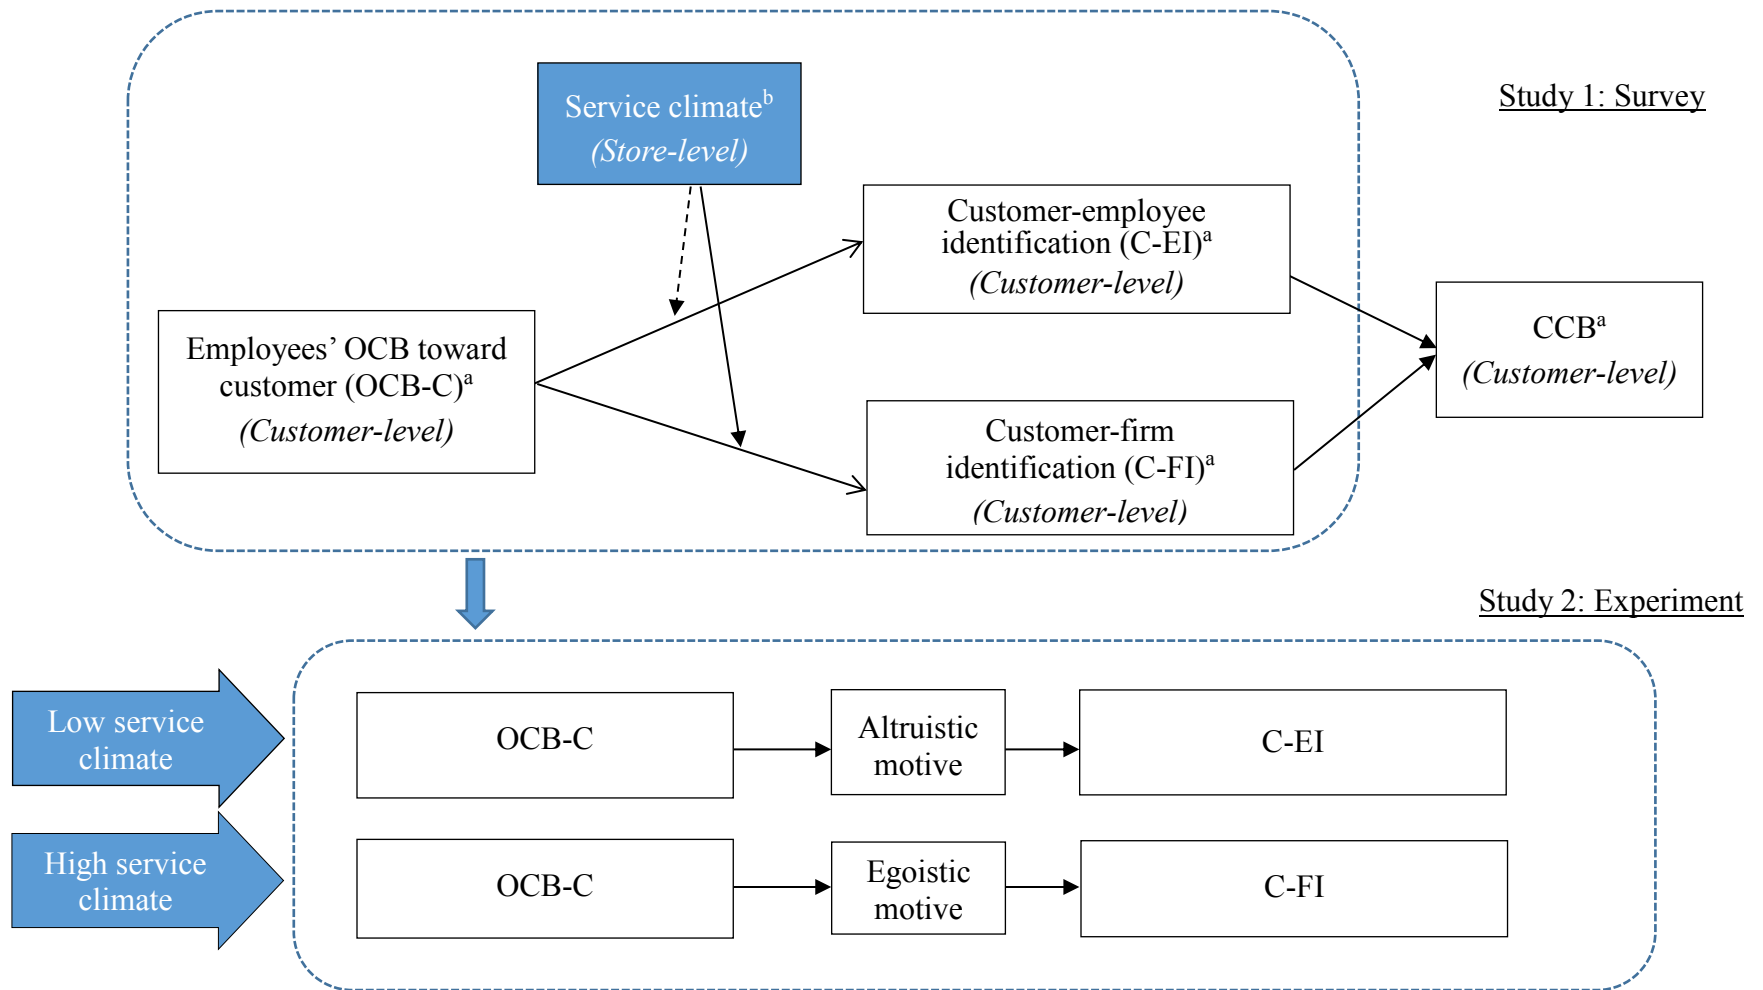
Study 1: Survey

Service climate$^b$
(Store-level)

Customer-employee identification (C-EI)$^a$
(Customer-level)

Employees' OCB toward customer (OCB-C)$^a$
(Customer-level)

CCB$^a$
(Customer-level)

Customer-firm identification (C-FI)$^a$
(Customer-level)

Study 2: Experiment

Low service climate

OCB-C

Altruistic motive

C-EI

High service climate

OCB-C

Egoistic motive

C-FI